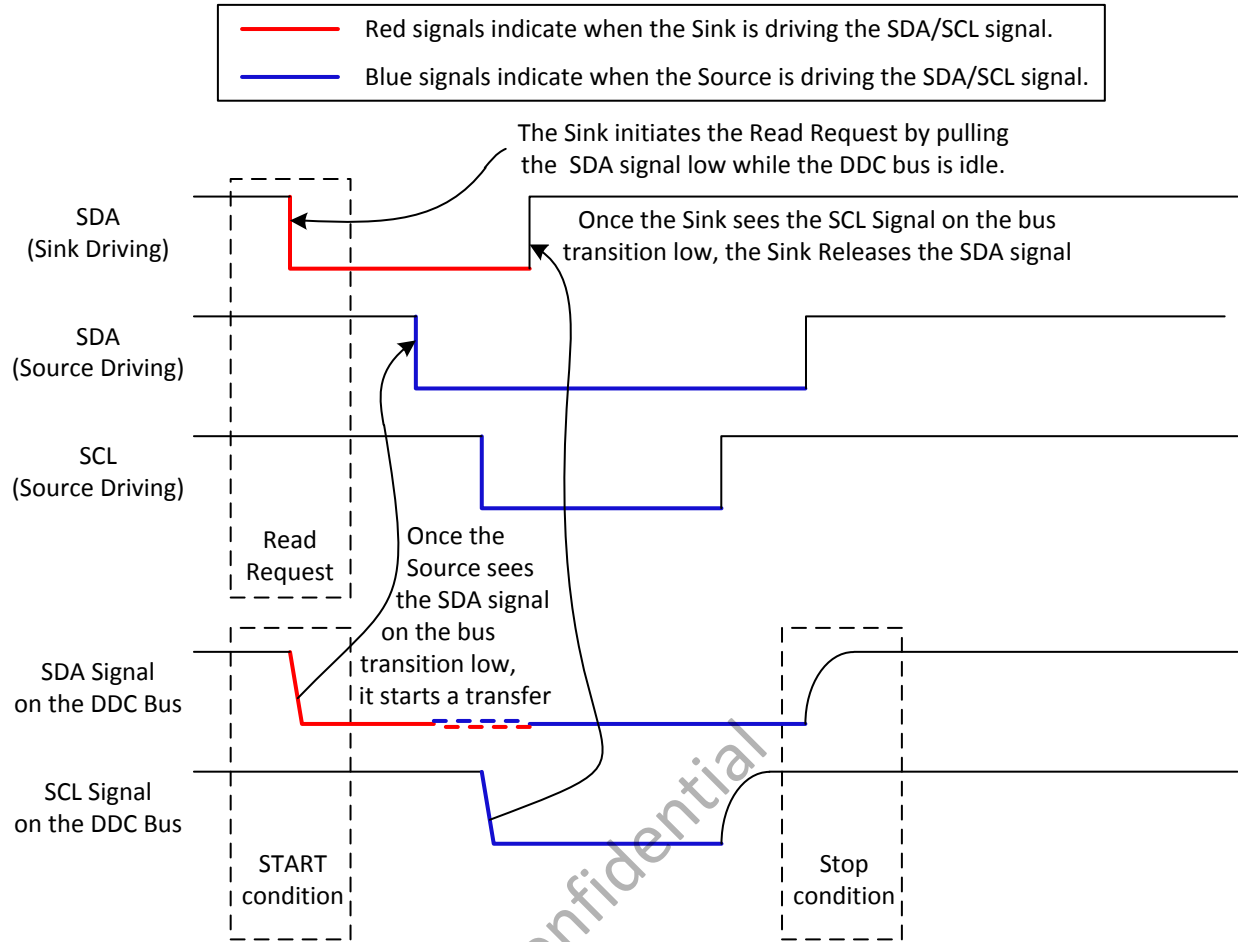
Red signals indicate when the Sink is driving the SDA/SCL signal.

Blue signals indicate when the Source is driving the SDA/SCL signal.

The Sink initiates the Read Request by pulling the SDA signal low while the DDC bus is idle.

SDA
(Sink Driving)

Once the Sink sees the SCL Signal on the bus transition low, the Sink Releases the SDA signal

SDA
(Source Driving)

SCL
(Source Driving)

Read
Request

Once the Source sees the SDA signal on the bus transition low, it starts a transfer

SDA Signal on the DDC Bus

SCL Signal on the DDC Bus

START condition

Stop condition

onfidential